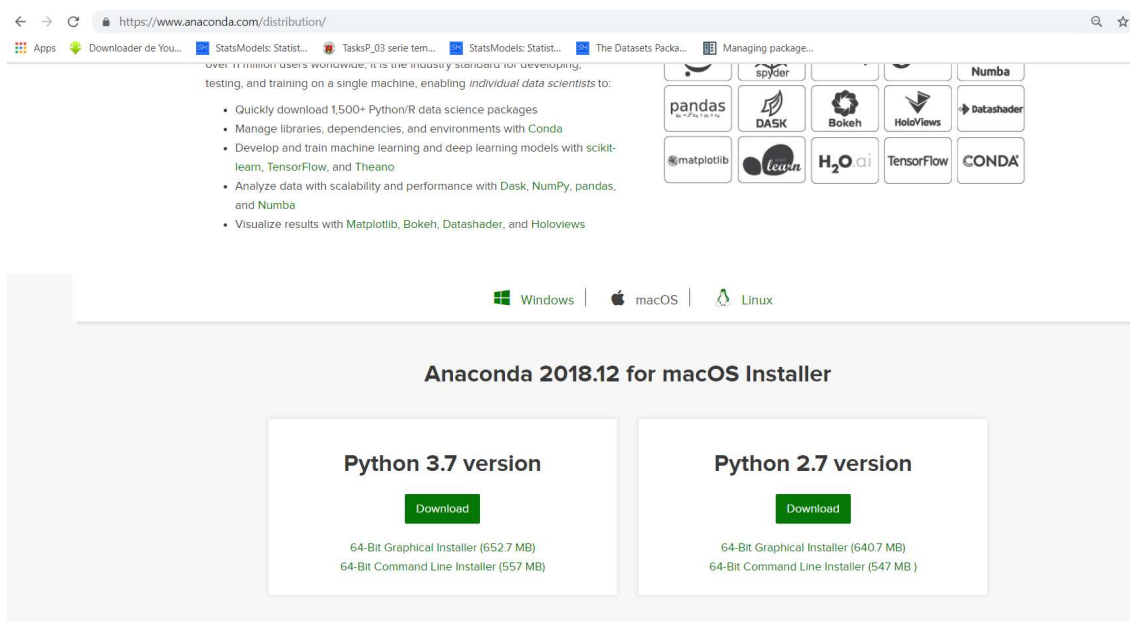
https://www.anaconda.com/distribution/

Apps Downloader de You... StatsModels: Statist... TasksP_03 serie tem... StatsModels: Statist... The Datasets Packa... Managing package...

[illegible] testing, and training on a single machine, enabling *individual data scientists* to:

- Quickly download 1,500+ Python/R data science packages
- Manage libraries, dependencies, and environments with Conda
- Develop and train machine learning and deep learning models with scikit-learn, TensorFlow, and Theano
- Analyze data with scalability and performance with Dask, NumPy, pandas, and Numba
- Visualize results with Matplotlib, Bokeh, Datashader, and Holoviews

spyder Numba pandas DASK Bokeh HoloViews Datashader matplotlib learn H$_2$O.ai TensorFlow CONDA

Windows | macOS | Linux

Anaconda 2018.12 for macOS Installer

Python 3.7 version

Download

64-Bit Graphical Installer (652.7 MB)
64-Bit Command Line Installer (557 MB)

Python 2.7 version

Download

64-Bit Graphical Installer (640.7 MB)
64-Bit Command Line Installer (547 MB )